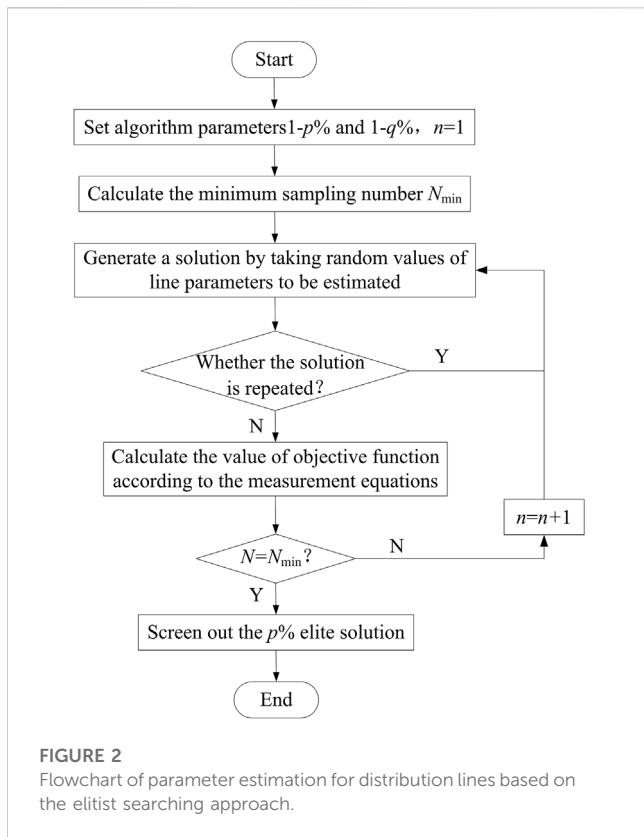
Start

Set algorithm parameters1-$p$% and 1-$q$%，$n$=1

Calculate the minimum sampling number $N_{\min}$

Generate a solution by taking random values of line parameters to be estimated

Whether the solution is repeated?

Y

N

Calculate the value of objective function according to the measurement equations

$n$=$n$+1

$N$=$N_{\min}$?

N

Y

Screen out the $p$% elite solution

End

FIGURE 2
Flowchart of parameter estimation for distribution lines based on the elitist searching approach.